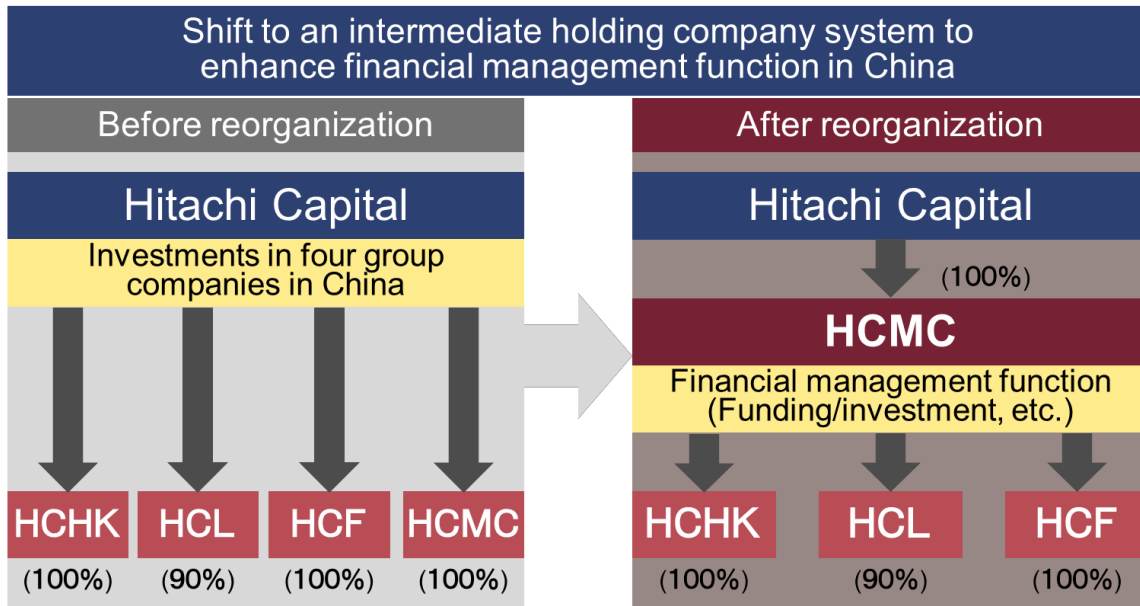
Shift to an intermediate holding company system to enhance financial management function in China

Before reorganization

Hitachi Capital

Investments in four group companies in China

HCHK
(100%)

HCL
(90%)

HCF
(100%)

HCMC
(100%)

After reorganization

Hitachi Capital

(100%)

HCMC

Financial management function (Funding/investment, etc.)

HCHK
(100%)

HCL
(90%)

HCF
(100%)